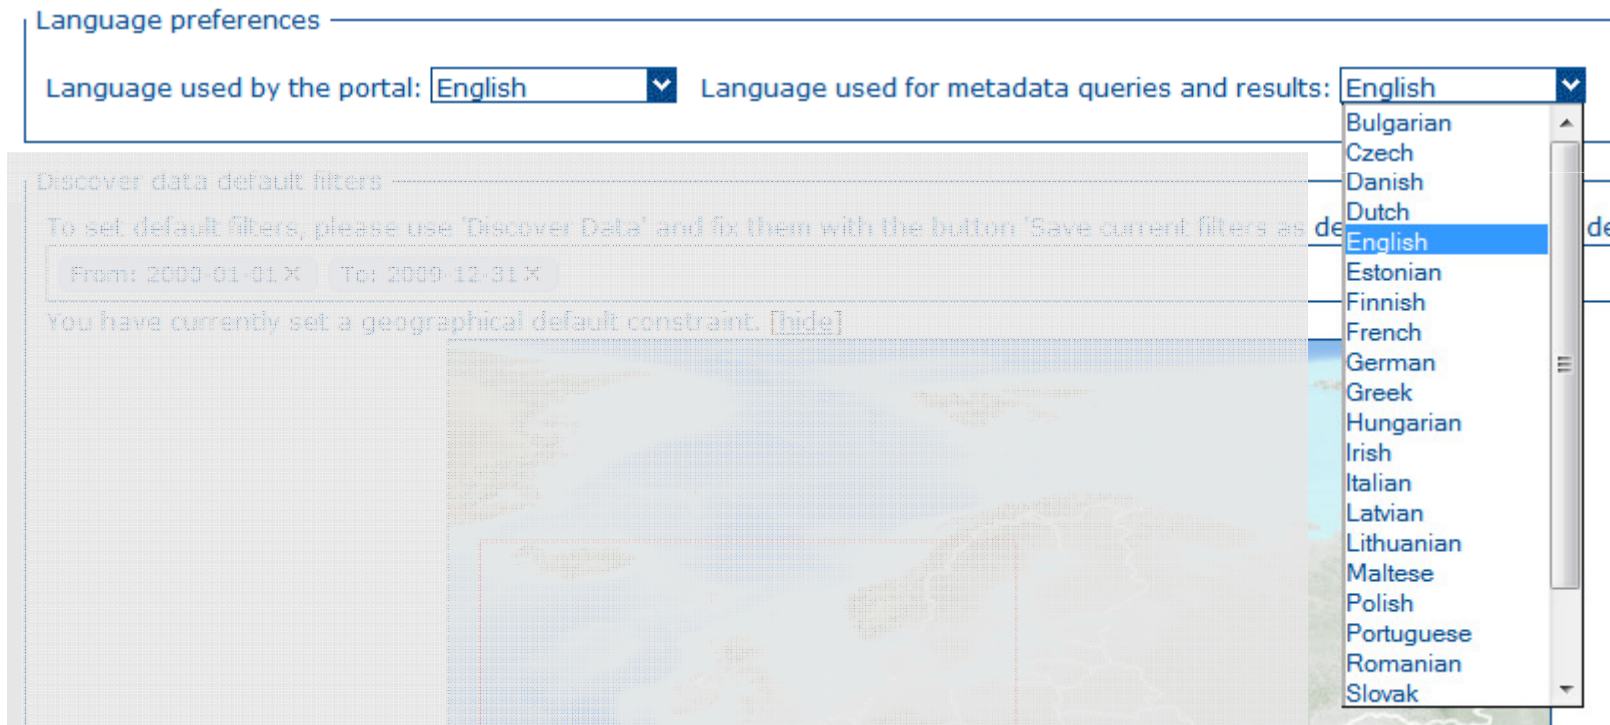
Language preferences

Language used by the portal: English

Language used for metadata queries and results: English

Bulgarian
Czech
Danish
Dutch
English
Estonian
Finnish
French
German
Greek
Hungarian
Irish
Italian
Latvian
Lithuanian
Maltese
Polish
Portuguese
Romanian
Slovak

Discover data default filters

To set default filters, please use 'Discover Data' and fix them with the button 'Save current filters as de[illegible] de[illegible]

From: 2000-01-01 ✕ To: 2000-12-31 ✕

You have currently set a geographical default constraint. [hide]